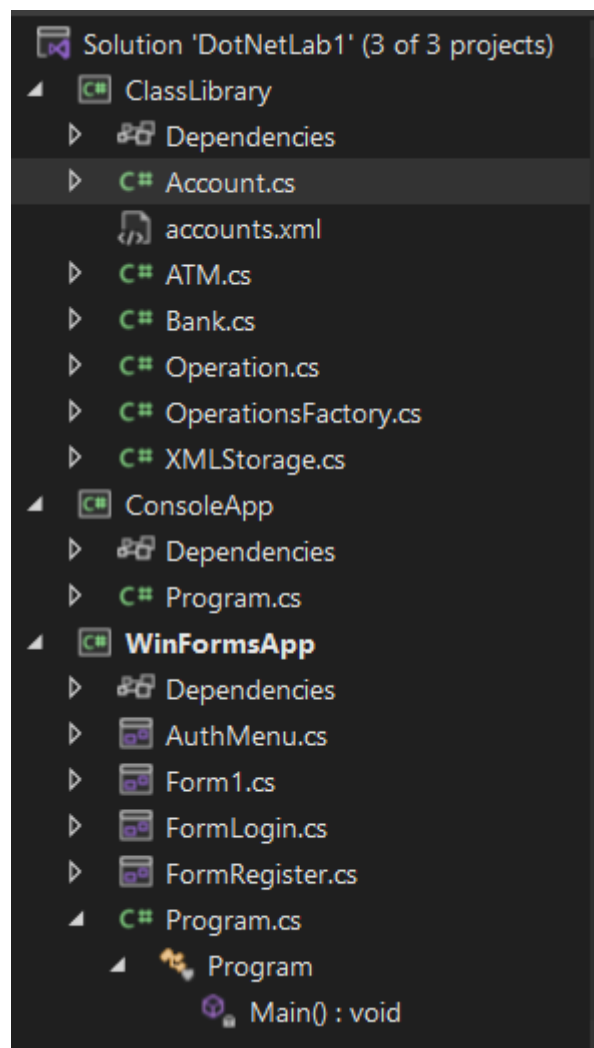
Solution 'DotNetLab1' (3 of 3 projects)
C# ClassLibrary
Dependencies
C# Account.cs
accounts.xml
C# ATM.cs
C# Bank.cs
C# Operation.cs
C# OperationsFactory.cs
C# XMLStorage.cs
C# ConsoleApp
Dependencies
C# Program.cs
C# WinFormsApp
Dependencies
AuthMenu.cs
Form1.cs
FormLogin.cs
FormRegister.cs
C# Program.cs
Program
Main() : void